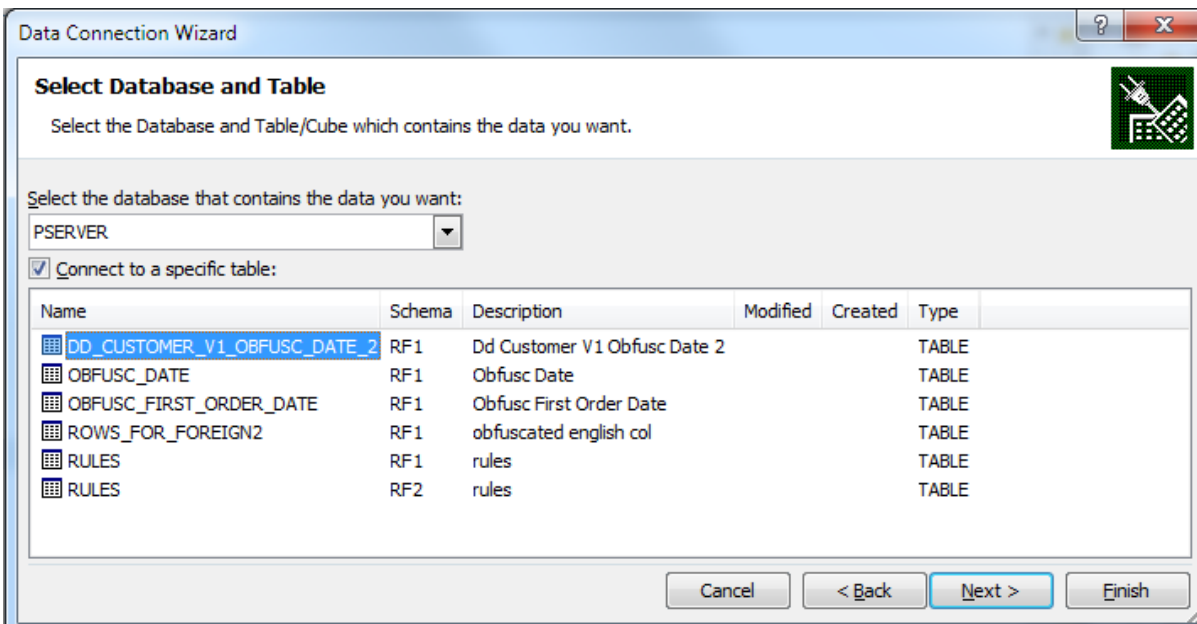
Data Connection Wizard

?

X

Select Database and Table

Select the Database and Table/Cube which contains the data you want.

Select the database that contains the data you want:

PSERVER

Connect to a specific table:

| Name | Schema | Description | Modified | Created | Type |
|---|---|---|---|---|---|
| DD_CUSTOMER_V1_OBFUSC_DATE_2 | RF1 | Dd Customer V1 Obfusc Date 2 | | | TABLE |
| OBFUSC_DATE | RF1 | Obfusc Date | | | TABLE |
| OBFUSC_FIRST_ORDER_DATE | RF1 | Obfusc First Order Date | | | TABLE |
| ROWS_FOR_FOREIGN2 | RF1 | obfuscated english col | | | TABLE |
| RULES | RF1 | rules | | | TABLE |
| RULES | RF2 | rules | | | TABLE |

Cancel

< Back

Next >

Finish